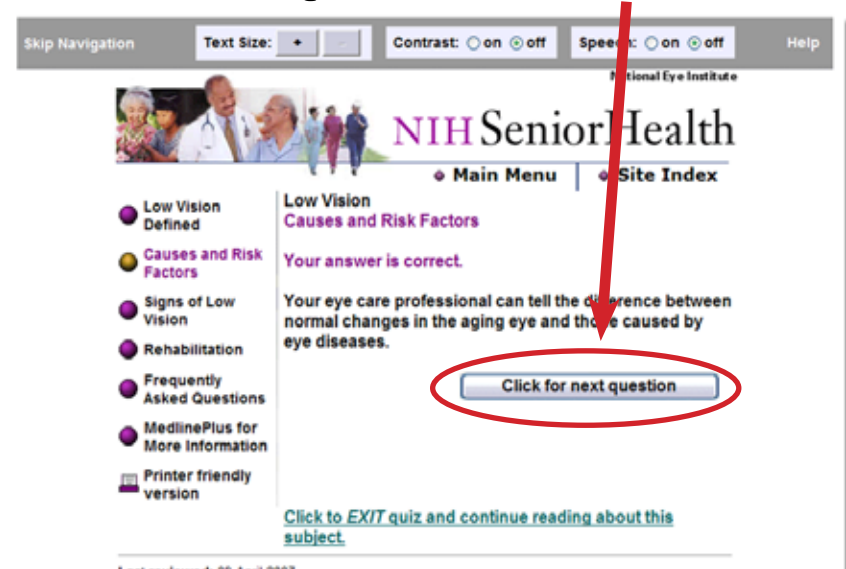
Skip Navigation Text Size: + - Contrast: on off Speech: on off Help

National Eye Institute

NIH SeniorHealth

Main Menu Site Index

Low Vision Defined

Causes and Risk Factors

Signs of Low Vision

Rehabilitation

Frequently Asked Questions

MedlinePlus for More Information

Printer friendly version

Low Vision
Causes and Risk Factors

Your answer is correct.

Your eye care professional can tell the di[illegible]erence between normal changes in the aging eye and tho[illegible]e caused by eye diseases.

Click for next question

Click to EXIT quiz and continue reading about this subject.

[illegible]